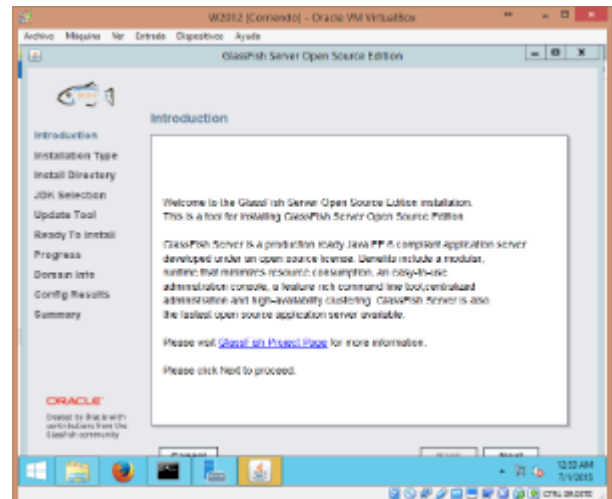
W2012 [Corriendo] - Oracle VM VirtualBox

Archivo Máquina Ver Entrada Dispositivos Ayuda

GlassFish Server Open Source Edition

Introduction

Introduction
Installation Type
Install Directory
JDK Selection
Update Tool
Ready To Install
Progress
Domain Info
Config Results
Summary

Welcome to the GlassFish Server Open Source Edition installation.
This is a tool for installing GlassFish Server Open Source Edition

GlassFish Server is a production ready Java EE 6 compliant Application server developed under an open source license. Benefits include a modular, runtime that minimizes resource consumption, an easy-to-use administration console, a feature rich command line tool,centralized administration and high-availability clustering. GlassFish Server is also the fastest open source application server available.

Please visit GlassFish Project Page for more information.

Please click Next to proceed.

ORACLE
Created by Oracle with contributions from the GlassFish community

Cancel
Back
Next

12:50 AM
7/1/2015

CTRL DERECHA